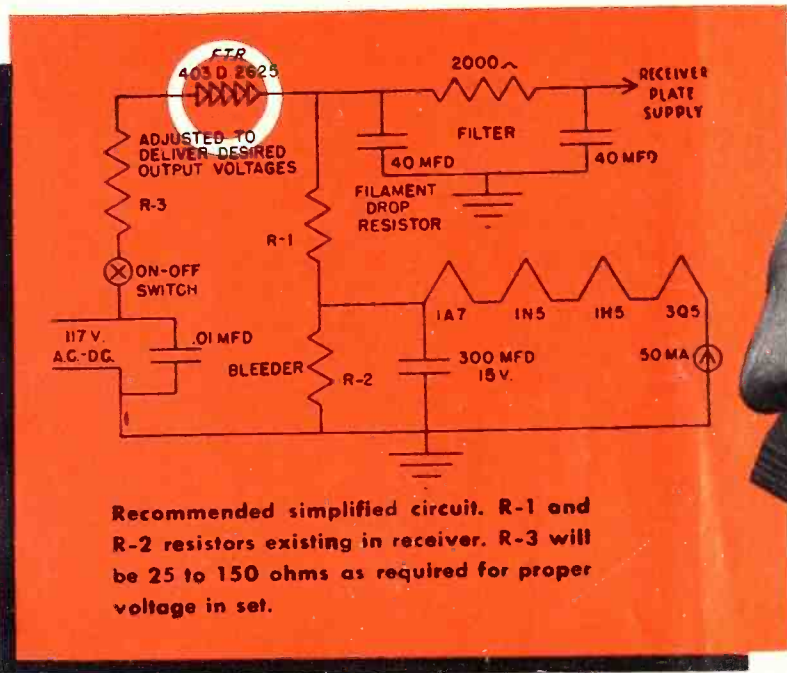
FTR
403 D 2625

2000 ~

RECEIVER PLATE SUPPLY

ADJUSTED TO DELIVER DESIRED OUTPUT VOLTAGES

FILTER

40 MFD

40 MFD

FILAMENT DROP RESISTOR

R-3

R-1

ON-OFF SWITCH

1A7

1N5

1H5

3Q5

117 V. A.C.-DC.

.01 MFD

BLEEDER

R-2

300 MFD 15 V.

50 MA

Recommended simplified circuit. R-1 and R-2 resistors existing in receiver. R-3 will be 25 to 150 ohms as required for proper voltage in set.